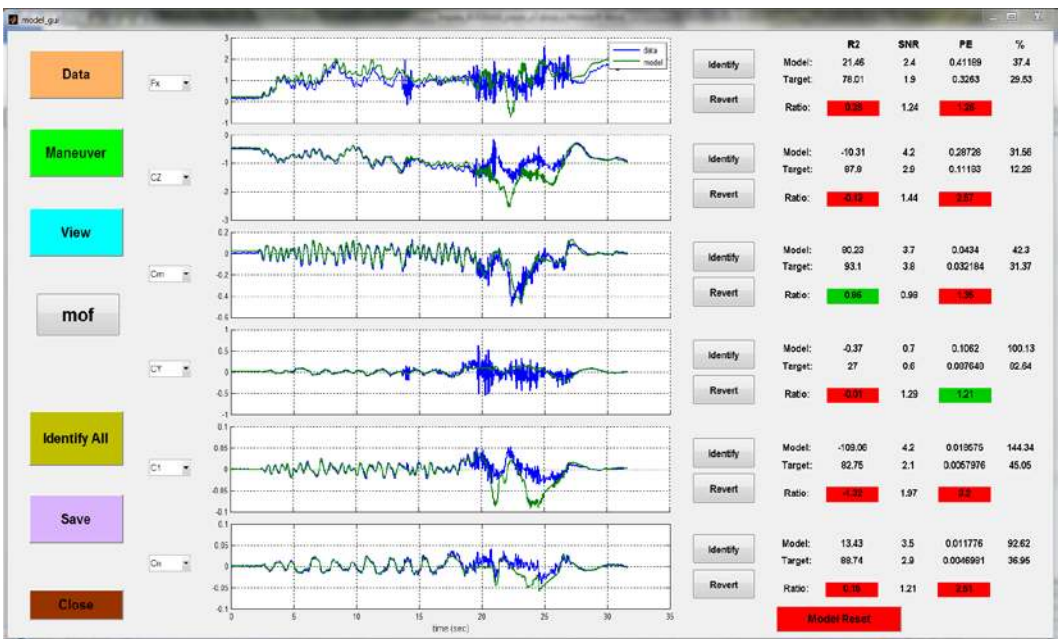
model_gui

Data

Maneuver

View

mof

Identify All

Save

Close

Fx

CZ

Cm

CY

Cl

Cn

data
model

time (sec)

Identify
Revert

| | R2 | SNR | PE | % |
|---|---|---|---|---|
| Model: | 21.46 | 2.4 | 0.41189 | 37.4 |
| Target: | 78.01 | 1.9 | 0.3263 | 29.53 |
| Ratio: | 0.28 | 1.24 | 1.26 | |

| | | | | |
|---|---|---|---|---|
| Model: | -10.31 | 4.2 | 0.28728 | 31.56 |
| Target: | 87.9 | 2.9 | 0.11193 | 12.26 |
| Ratio: | -0.12 | 1.44 | 2.57 | |

| | | | | |
|---|---|---|---|---|
| Model: | 80.23 | 3.7 | 0.0434 | 42.3 |
| Target: | 93.1 | 3.8 | 0.032184 | 31.37 |
| Ratio: | 0.86 | 0.98 | 1.35 | |

| | | | | |
|---|---|---|---|---|
| Model: | -0.37 | 0.7 | 0.1062 | 100.13 |
| Target: | 27 | 0.6 | 0.087640 | 82.64 |
| Ratio: | -0.01 | 1.29 | 1.21 | |

| | | | | |
|---|---|---|---|---|
| Model: | -109.06 | 4.2 | 0.018575 | 144.34 |
| Target: | 82.75 | 2.1 | 0.0057976 | 45.05 |
| Ratio: | -1.32 | 1.97 | 3.2 | |

| | | | | |
|---|---|---|---|---|
| Model: | 13.43 | 3.5 | 0.011776 | 92.62 |
| Target: | 88.74 | 2.9 | 0.0046991 | 36.95 |
| Ratio: | 0.15 | 1.21 | 2.51 | |

Model Reset